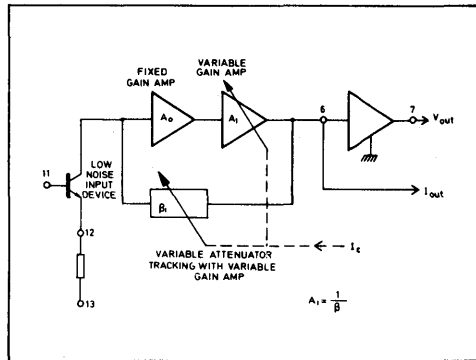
FIXED GAIN AMP

VARIABLE GAIN AMP

$A_o$

$A_1$

6

7

$V_{out}$

11

LOW NOISE INPUT DEVICE

$\beta_1$

$I_{out}$

12

13

VARIABLE ATTENUATOR TRACKING WITH VARIABLE GAIN AMP

$I_c$

$A_1 = \frac{1}{\beta}$